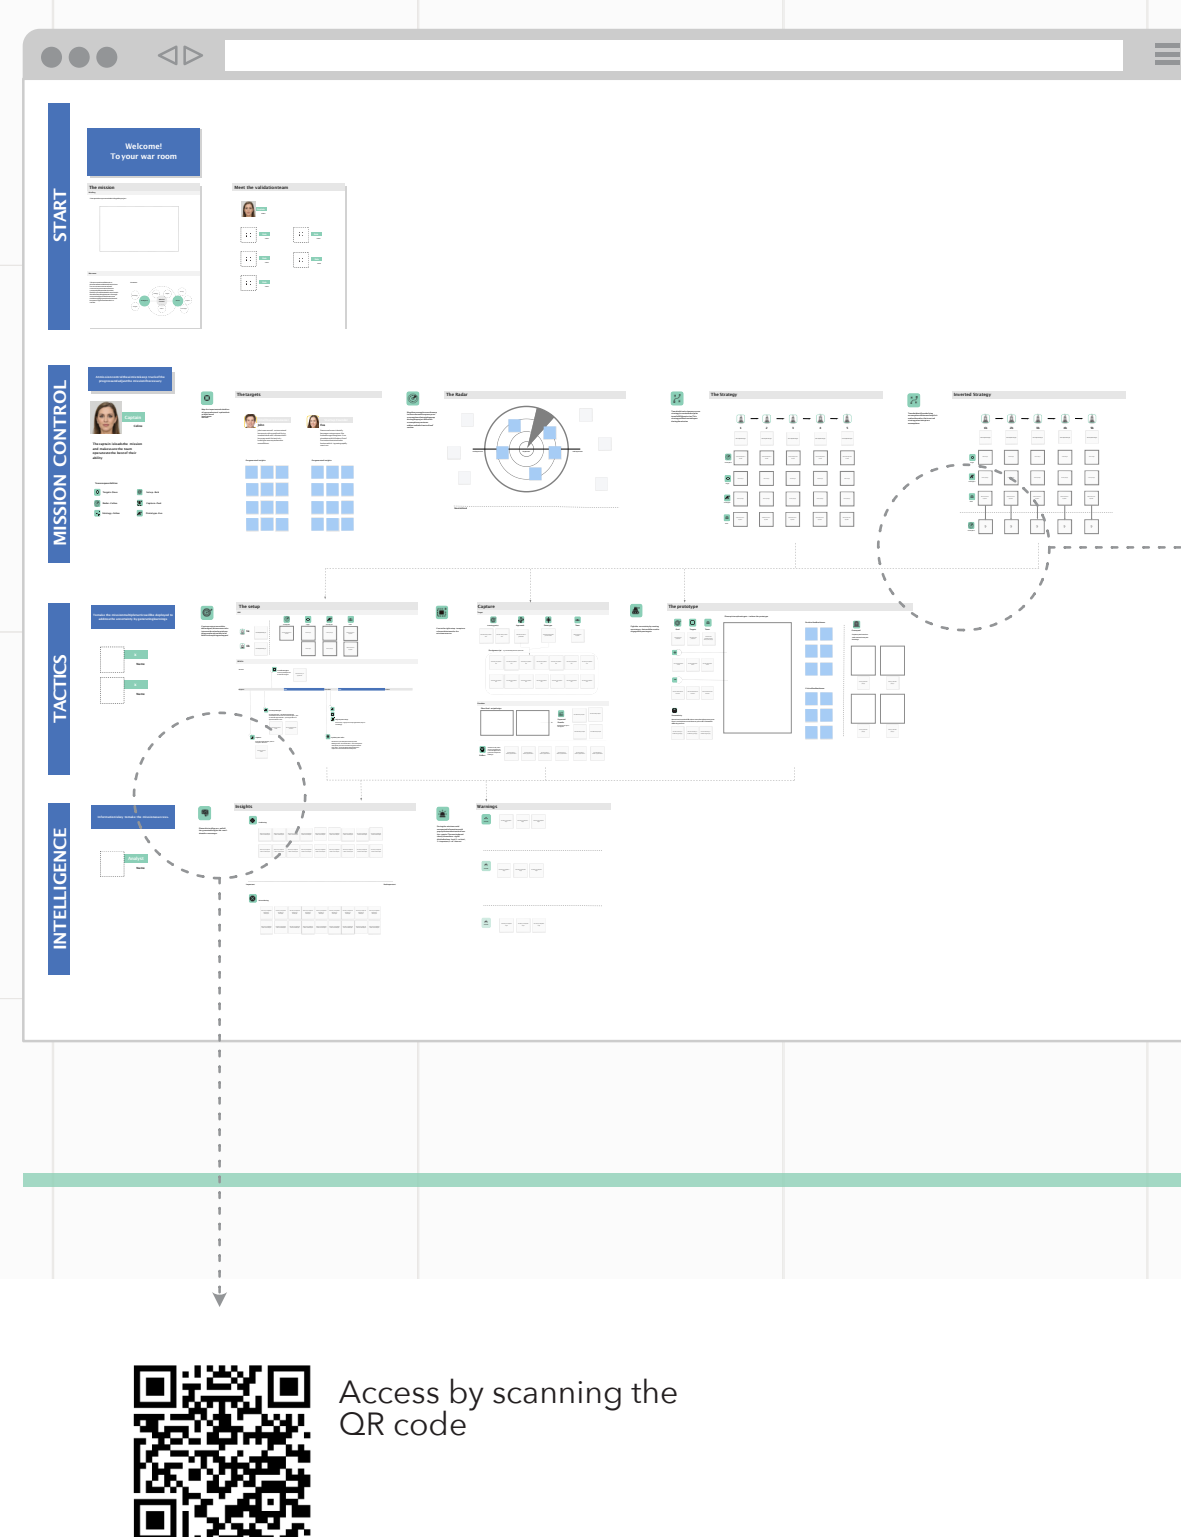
START

Welcome!
To your war room

The mission

Meet the validationteam

MISSION CONTROL

Captain

The captain ...

The targets

The Radar

The Strategy

Inverted Strategy

TACTICS

The setup

Capture

The prototype

INTELLIGENCE

Insights

Warnings

Access by scanning the QR code